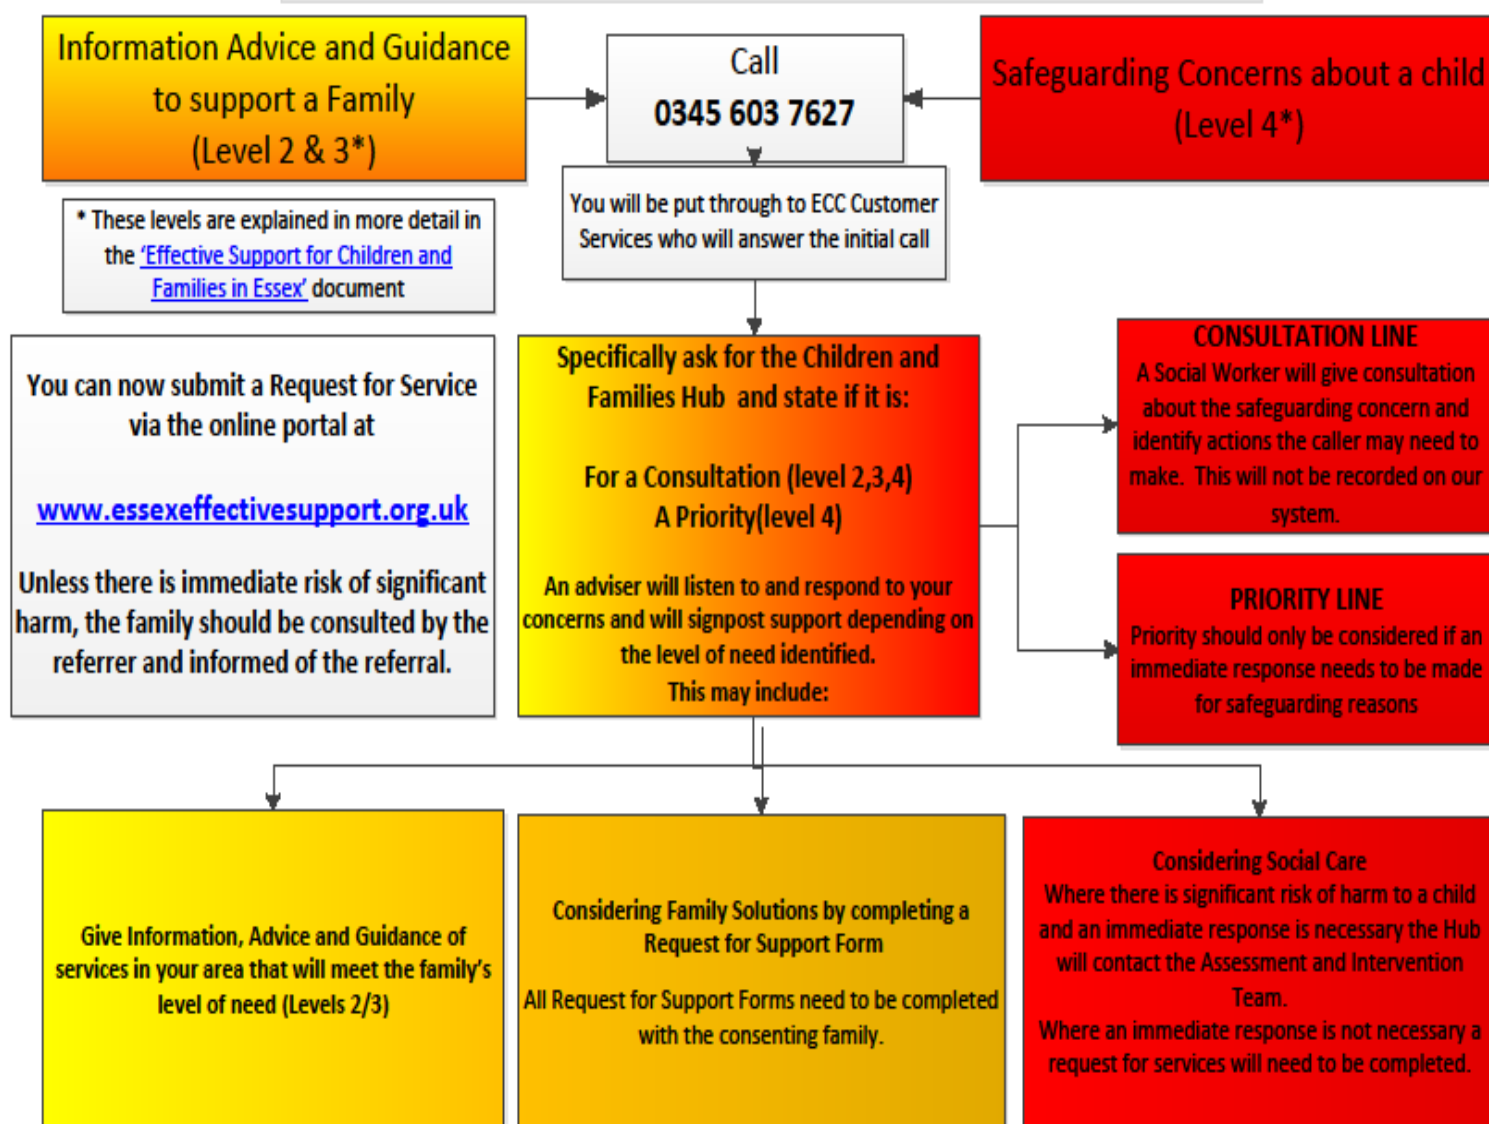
Information Advice and Guidance to support a Family (Level 2 & 3*)

Call
0345 603 7627

Safeguarding Concerns about a child (Level 4*)

* These levels are explained in more detail in the 'Effective Support for Children and Families in Essex' document

You will be put through to ECC Customer Services who will answer the initial call

You can now submit a Request for Service via the online portal at

www.essexeffectivesupport.org.uk

Unless there is immediate risk of significant harm, the family should be consulted by the referrer and informed of the referral.

Specifically ask for the Children and Families Hub and state if it is:

For a Consultation (level 2,3,4)
A Priority(level 4)

An adviser will listen to and respond to your concerns and will signpost support depending on the level of need identified.
This may include:

CONSULTATION LINE
A Social Worker will give consultation about the safeguarding concern and identify actions the caller may need to make. This will not be recorded on our system.

PRIORITY LINE
Priority should only be considered if an immediate response needs to be made for safeguarding reasons

Give Information, Advice and Guidance of services in your area that will meet the family's level of need (Levels 2/3)

Considering Family Solutions by completing a Request for Support Form

All Request for Support Forms need to be completed with the consenting family.

Considering Social Care
Where there is significant risk of harm to a child and an immediate response is necessary the Hub will contact the Assessment and Intervention Team.
Where an immediate response is not necessary a request for services will need to be completed.